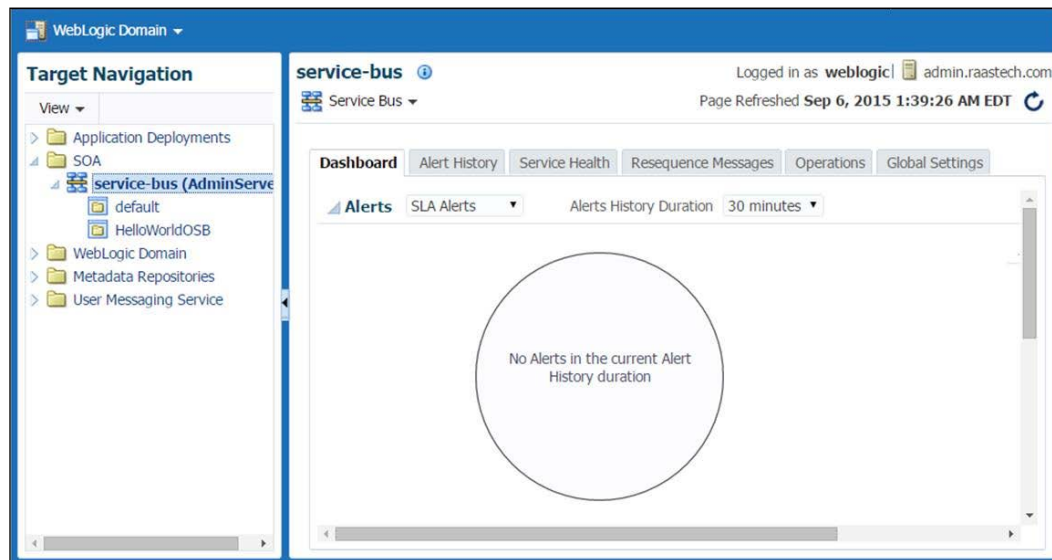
WebLogic Domain ▾

Target Navigation

View ▾

Application Deployments
SOA
service-bus (AdminServe
default
HelloWorldOSB
WebLogic Domain
Metadata Repositories
User Messaging Service

service-bus

Service Bus ▾

Logged in as weblogic | admin.raastech.com

Page Refreshed Sep 6, 2015 1:39:26 AM EDT

Dashboard | Alert History | Service Health | Resequence Messages | Operations | Global Settings

Alerts SLA Alerts ▾ Alerts History Duration 30 minutes ▾

No Alerts in the current Alert History duration